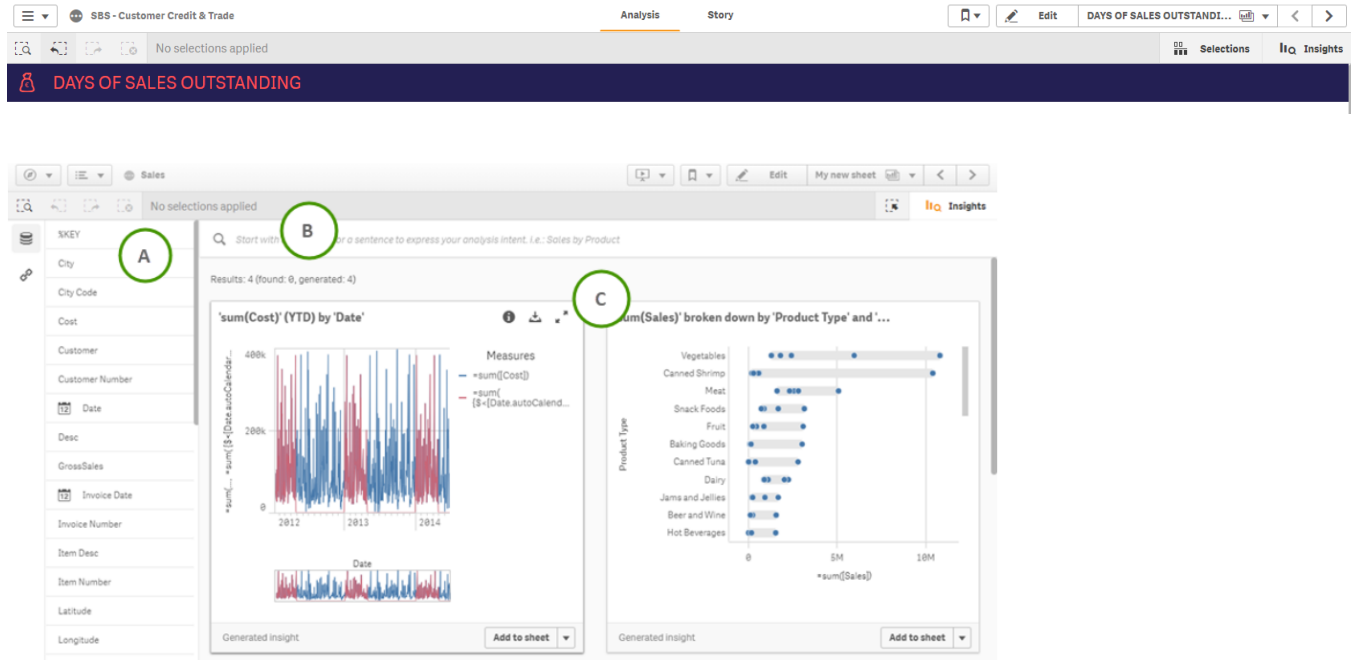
SBS - Customer Credit & Trade
Analysis
Story
Edit
DAYS OF SALES OUTSTANDI...
No selections applied
Selections
Insights
DAYS OF SALES OUTSTANDING

Sales
Edit
My new sheet
No selections applied
Insights
A
B
C
$KEY
City
City Code
Cost
Customer
Customer Number
Date
Desc
GrossSales
Invoice Date
Invoice Number
Item Desc
Item Number
Latitude
Longitude
Start with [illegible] or a sentence to express your analysis intent. i.e.: Sales by Product
Results: 4 (found: 0, generated: 4)
'sum(Cost)' (YTD) by 'Date'
400k
200k
0
=sum(... =sum({$<[Date.autoCalendar...
2012
2013
2014
Date
Measures
=sum([Cost])
=sum({$<[Date.autoCalend...
Generated insight
Add to sheet
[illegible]um(Sales)' broken down by 'Product Type' and '...
Vegetables
Canned Shrimp
Meat
Snack Foods
Fruit
Baking Goods
Canned Tuna
Dairy
Jams and Jellies
Beer and Wine
Hot Beverages
Product Type
0
5M
10M
=sum([Sales])
Generated insight
Add to sheet